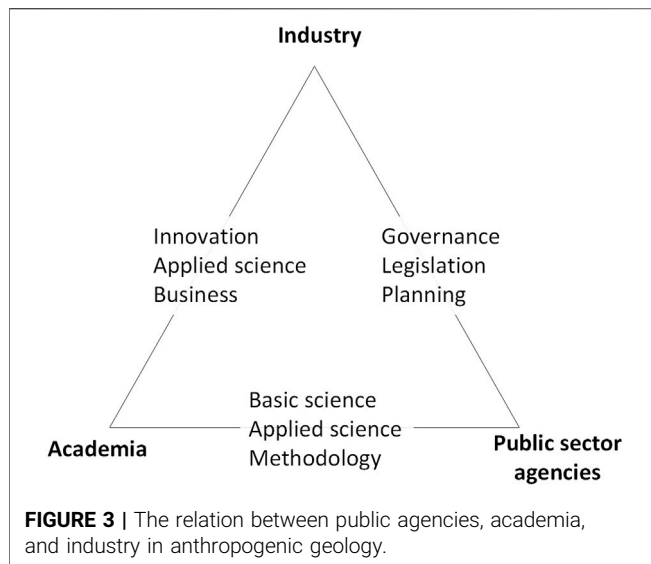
Industry

Innovation
Applied science
Business

Governance
Legislation
Planning

Academia

Basic science
Applied science
Methodology

Public sector agencies

**FIGURE 3 |** The relation between public agencies, academia, and industry in anthropogenic geology.